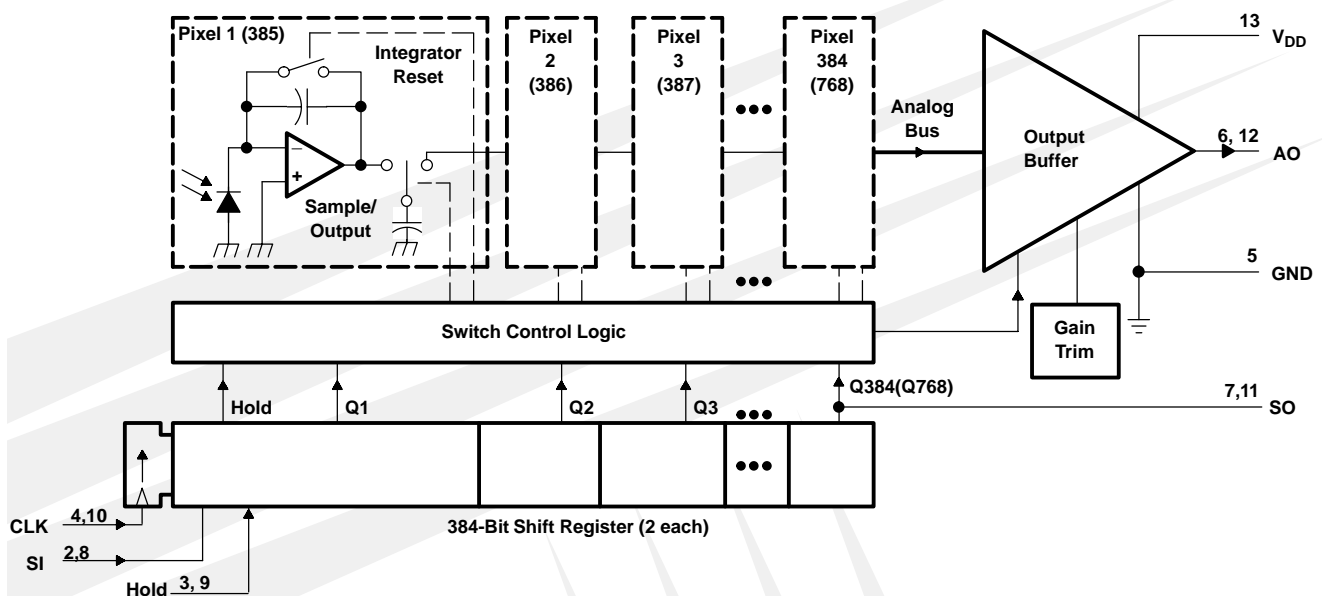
Pixel 1 (385)

Integrator Reset

Sample/ Output

Pixel 2 (386)

Pixel 3 (387)

Pixel 384 (768)

Analog Bus

Output Buffer

13 $V_{DD}$

6, 12 AO

5 GND

Switch Control Logic

Gain Trim

Hold

Q1

Q2

Q3

Q384(Q768)

7,11 SO

CLK 4,10

SI 2,8

Hold 3, 9

384-Bit Shift Register (2 each)